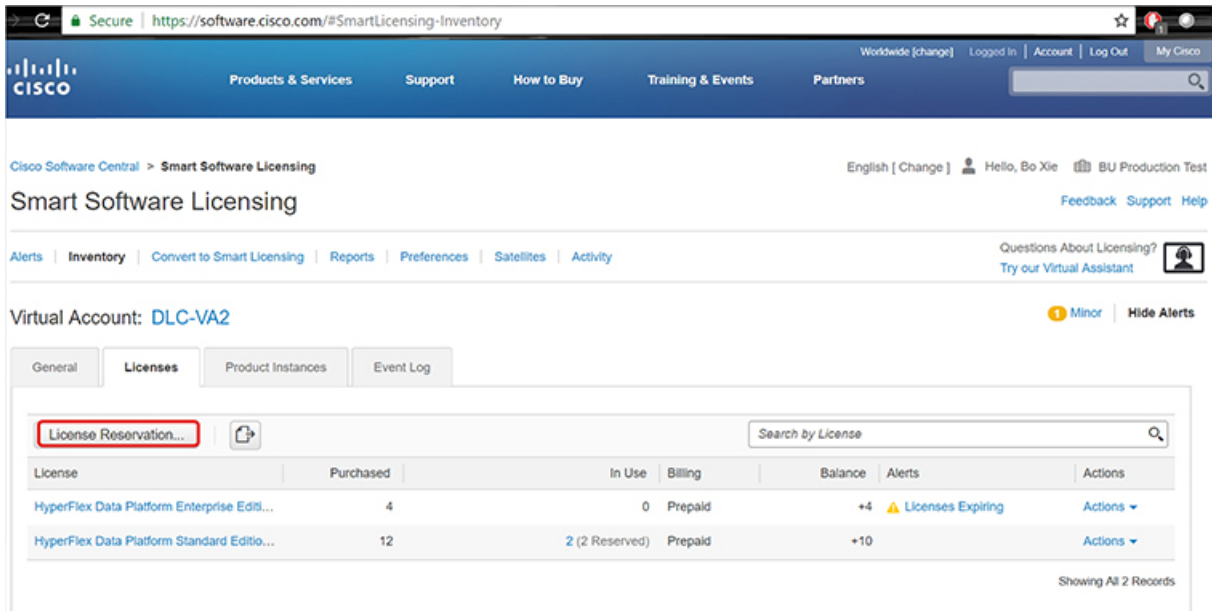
Secure | https://software.cisco.com/#SmartLicensing-Inventory

Worldwide [change] | Logged In | Account | Log Out | My Cisco

cisco

Products & Services | Support | How to Buy | Training & Events | Partners

Cisco Software Central > Smart Software Licensing

English [ Change ] Hello, Bo Xie BU Production Test

Smart Software Licensing

Feedback Support Help

Alerts | Inventory | Convert to Smart Licensing | Reports | Preferences | Satellites | Activity

Questions About Licensing? Try our Virtual Assistant

Virtual Account: DLC-VA2

1 Minor | Hide Alerts

General | Licenses | Product Instances | Event Log

License Reservation...

Search by License

| License | Purchased | In Use | Billing | Balance | Alerts | Actions |
|---|---|---|---|---|---|---|
| HyperFlex Data Platform Enterprise Editi... | 4 | 0 | Prepaid | +4 | Licenses Expiring | Actions |
| HyperFlex Data Platform Standard Editio... | 12 | 2 (2 Reserved) | Prepaid | +10 | | Actions |

Showing All 2 Records